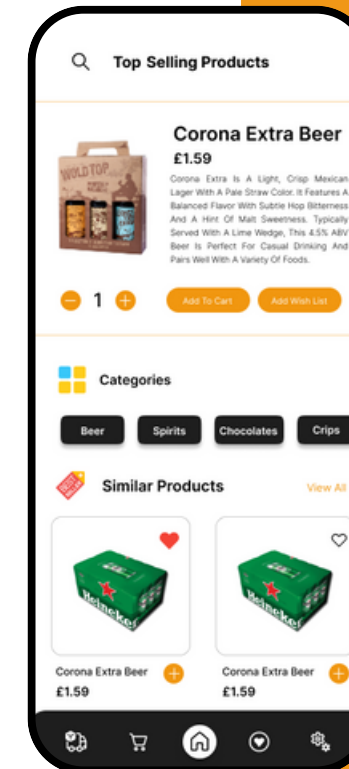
Top Selling Products

WOLD TOP

Corona Extra Beer

£1.59

Corona Extra Is A Light, Crisp Mexican Lager With A Pale Straw Color. It Features A Balanced Flavor With Subtle Hop Bitterness And A Hint Of Malt Sweetness. Typically Served With A Lime Wedge, This 4.5% ABV Beer Is Perfect For Casual Drinking And Pairs Well With A Variety Of Foods.

1

Add To Cart

Add Wish List

Categories

Beer

Spirits

Chocolates

Crips

Similar Products

View All

Heineken

Corona Extra Beer

£1.59

Heineken

Corona Extra Beer

£1.59